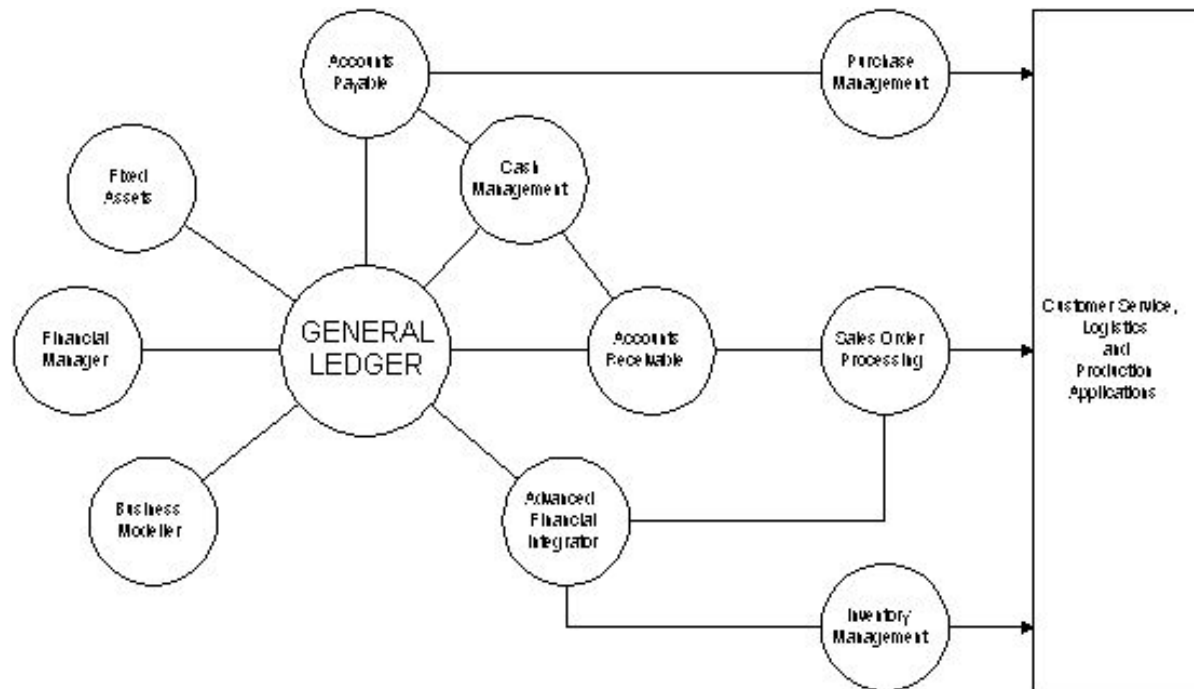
Accounts Payable

Purchase Management

Fixed Assets

Cash Management

Financial Manager

GENERAL LEDGER

Accounts Receivable

Sales Order Processing

Customer Service, Logistics and Production Applications

Business Modeller

Advanced Financial Integrator

Inventory Management